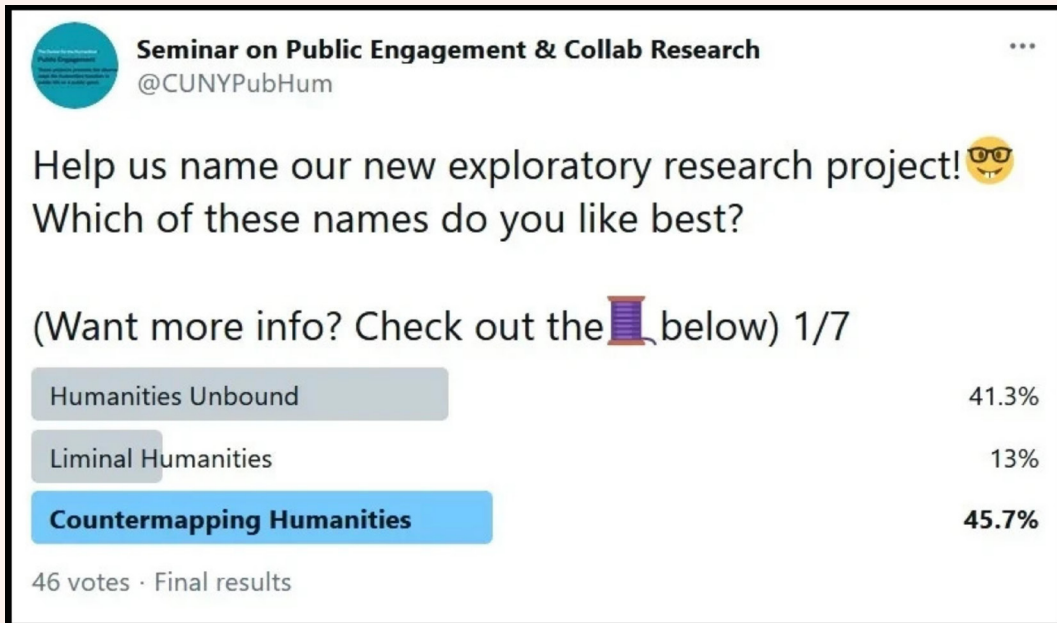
Seminar on Public Engagement & Collab Research
@CUNYPubHum

Help us name our new exploratory research project! 🤓
Which of these names do you like best?

(Want more info? Check out the 🧵 below) 1/7

Humanities Unbound 41.3%
Liminal Humanities 13%
Countermapping Humanities 45.7%

46 votes · Final results